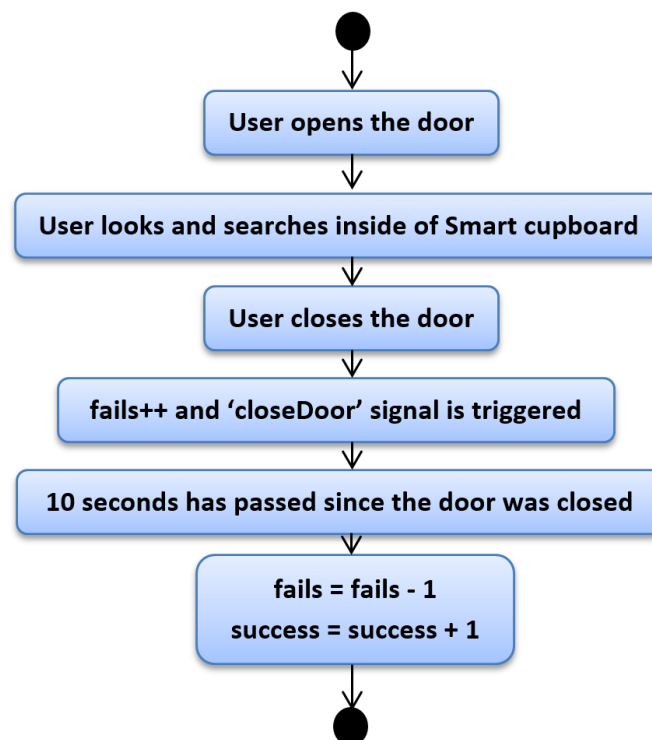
User opens the door

User looks and searches inside of Smart cupboard

User closes the door

fails++ and ‘closeDoor’ signal is triggered

10 seconds has passed since the door was closed

fails = fails - 1
success = success + 1